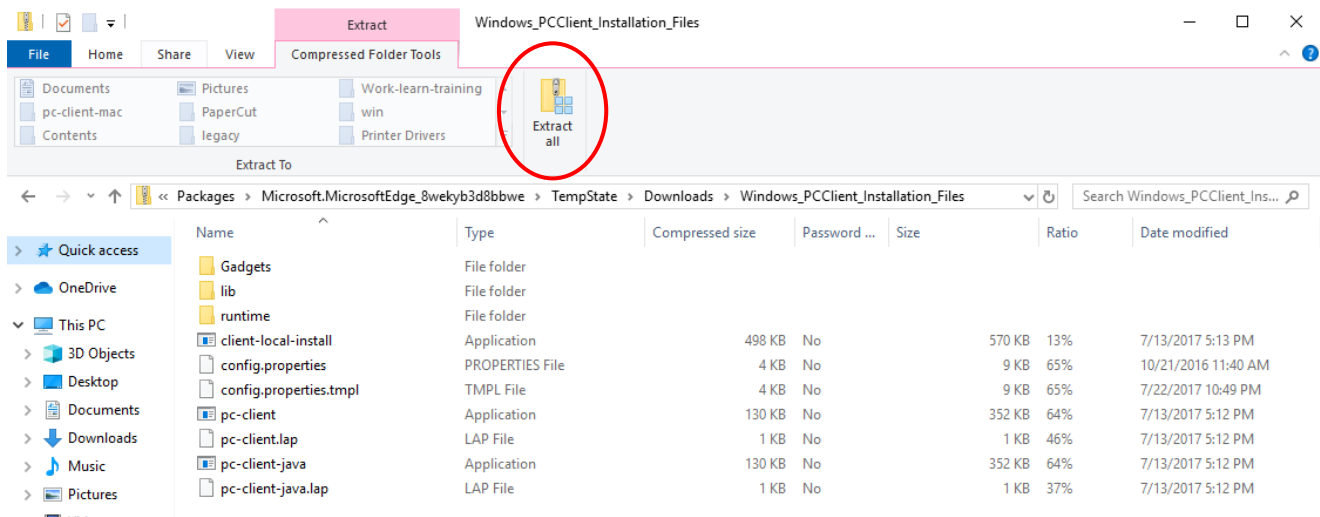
Extract

Windows_PCClient_Installation_Files

File Home Share View Compressed Folder Tools

Documents
pc-client-mac
Contents
Pictures
PaperCut
legacy
Work-learn-training
win
Printer Drivers

Extract To

Extract all

« Packages › Microsoft.MicrosoftEdge_8wekyb3d8bbwe › TempState › Downloads › Windows_PCClient_Installation_Files

Search Windows_PCClient_Ins...

Quick access
OneDrive
This PC
3D Objects
Desktop
Documents
Downloads
Music
Pictures

| Name | Type | Compressed size | Password ... | Size | Ratio | Date modified |
|---|---|---|---|---|---|---|
| Gadgets | File folder | | | | | |
| lib | File folder | | | | | |
| runtime | File folder | | | | | |
| client-local-install | Application | 498 KB | No | 570 KB | 13% | 7/13/2017 5:13 PM |
| config.properties | PROPERTIES File | 4 KB | No | 9 KB | 65% | 10/21/2016 11:40 AM |
| config.properties.tmpl | TMPL File | 4 KB | No | 9 KB | 65% | 7/22/2017 10:49 PM |
| pc-client | Application | 130 KB | No | 352 KB | 64% | 7/13/2017 5:12 PM |
| pc-client.lap | LAP File | 1 KB | No | 1 KB | 46% | 7/13/2017 5:12 PM |
| pc-client-java | Application | 130 KB | No | 352 KB | 64% | 7/13/2017 5:12 PM |
| pc-client-java.lap | LAP File | 1 KB | No | 1 KB | 37% | 7/13/2017 5:12 PM |